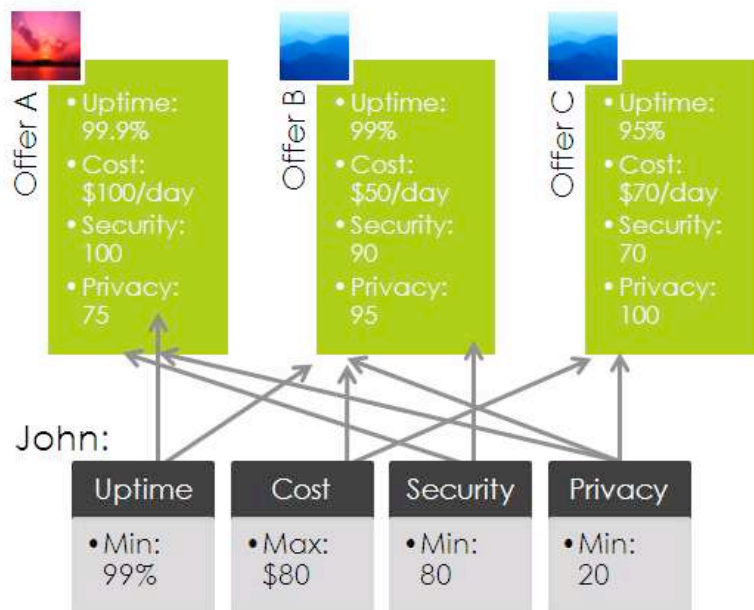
Offer A

• Uptime: 99.9%
• Cost: \$100/day
• Security: 100
• Privacy: 75

Offer B

• Uptime: 99%
• Cost: \$50/day
• Security: 90
• Privacy: 95

Offer C

• Uptime: 95%
• Cost: \$70/day
• Security: 70
• Privacy: 100

John:

Uptime
• Min: 99%

Cost
• Max: \$80

Security
• Min: 80

Privacy
• Min: 20